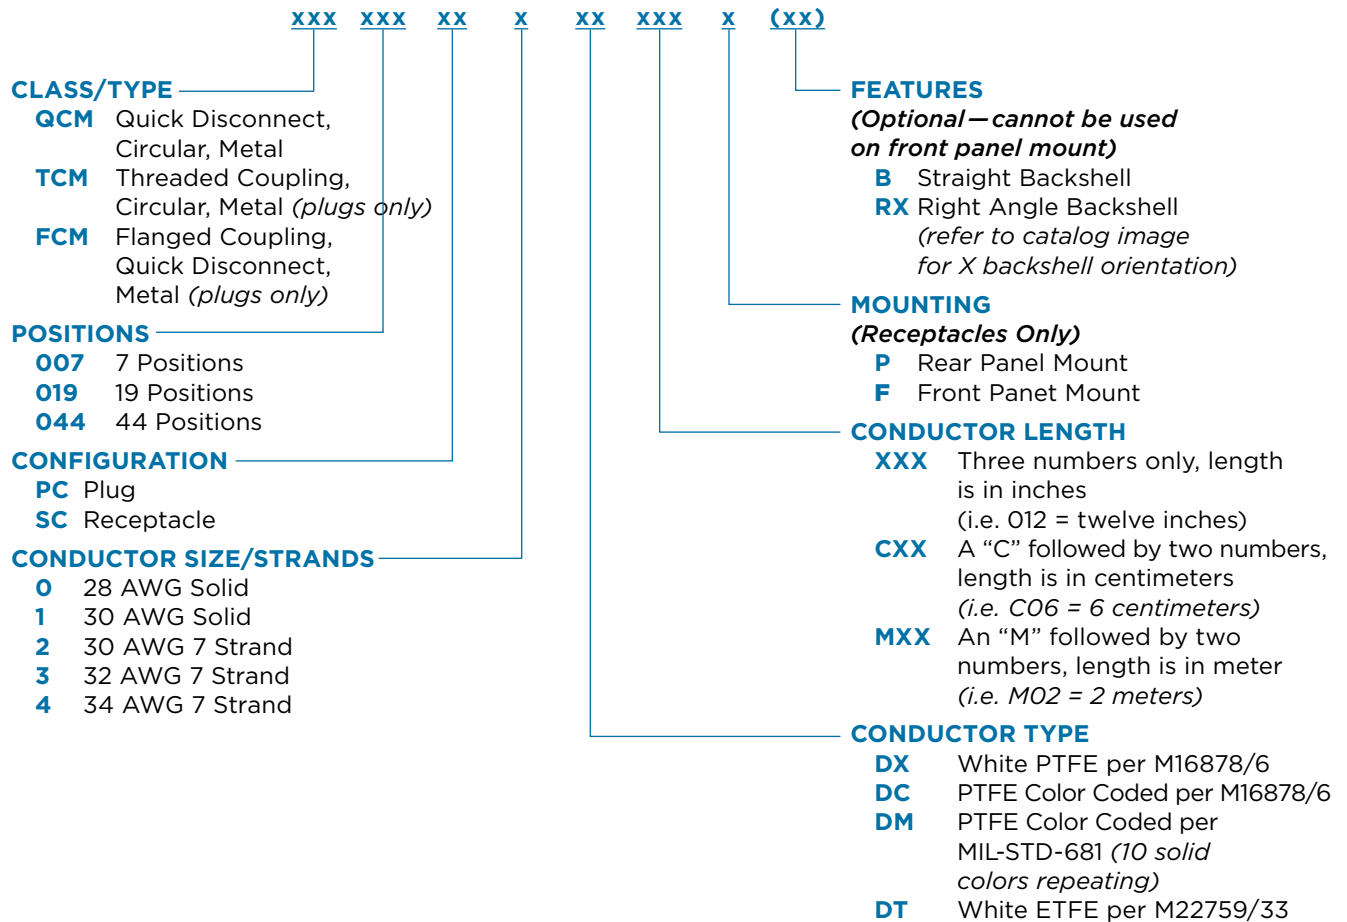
xxx xxx xx x xx xxx x (xx)

CLASS/TYPE
QCM Quick Disconnect, Circular, Metal
TCM Threaded Coupling, Circular, Metal *(plugs only)*
FCM Flanged Coupling, Quick Disconnect, Metal *(plugs only)*

POSITIONS
007 7 Positions
019 19 Positions
044 44 Positions

CONFIGURATION
PC Plug
SC Receptacle

CONDUCTOR SIZE/STRANDS
0 28 AWG Solid
1 30 AWG Solid
2 30 AWG 7 Strand
3 32 AWG 7 Strand
4 34 AWG 7 Strand

FEATURES
*(Optional—cannot be used on front panel mount)*
B Straight Backshell
RX Right Angle Backshell *(refer to catalog image for X backshell orientation)*

MOUNTING
*(Receptacles Only)*
P Rear Panel Mount
F Front Panet Mount

CONDUCTOR LENGTH
XXX Three numbers only, length is in inches (i.e. 012 = twelve inches)
CXX A "C" followed by two numbers, length is in centimeters *(i.e. C06 = 6 centimeters)*
MXX An "M" followed by two numbers, length is in meter *(i.e. M02 = 2 meters)*

CONDUCTOR TYPE
DX White PTFE per M16878/6
DC PTFE Color Coded per M16878/6
DM PTFE Color Coded per MIL-STD-681 *(10 solid colors repeating)*
DT White ETFE per M22759/33